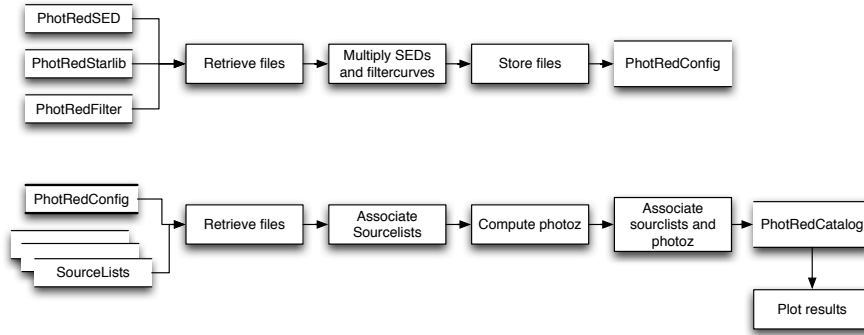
PhotRedSED

PhotRedStarlib

PhotRedFilter

Retrieve files

Multiply SEDs and filtercurves

Store files

PhotRedConfig

PhotRedConfig

SourceLists

Retrieve files

Associate Sourcelists

Compute photoz

Associate sourclists and photoz

PhotRedCatalog

Plot results